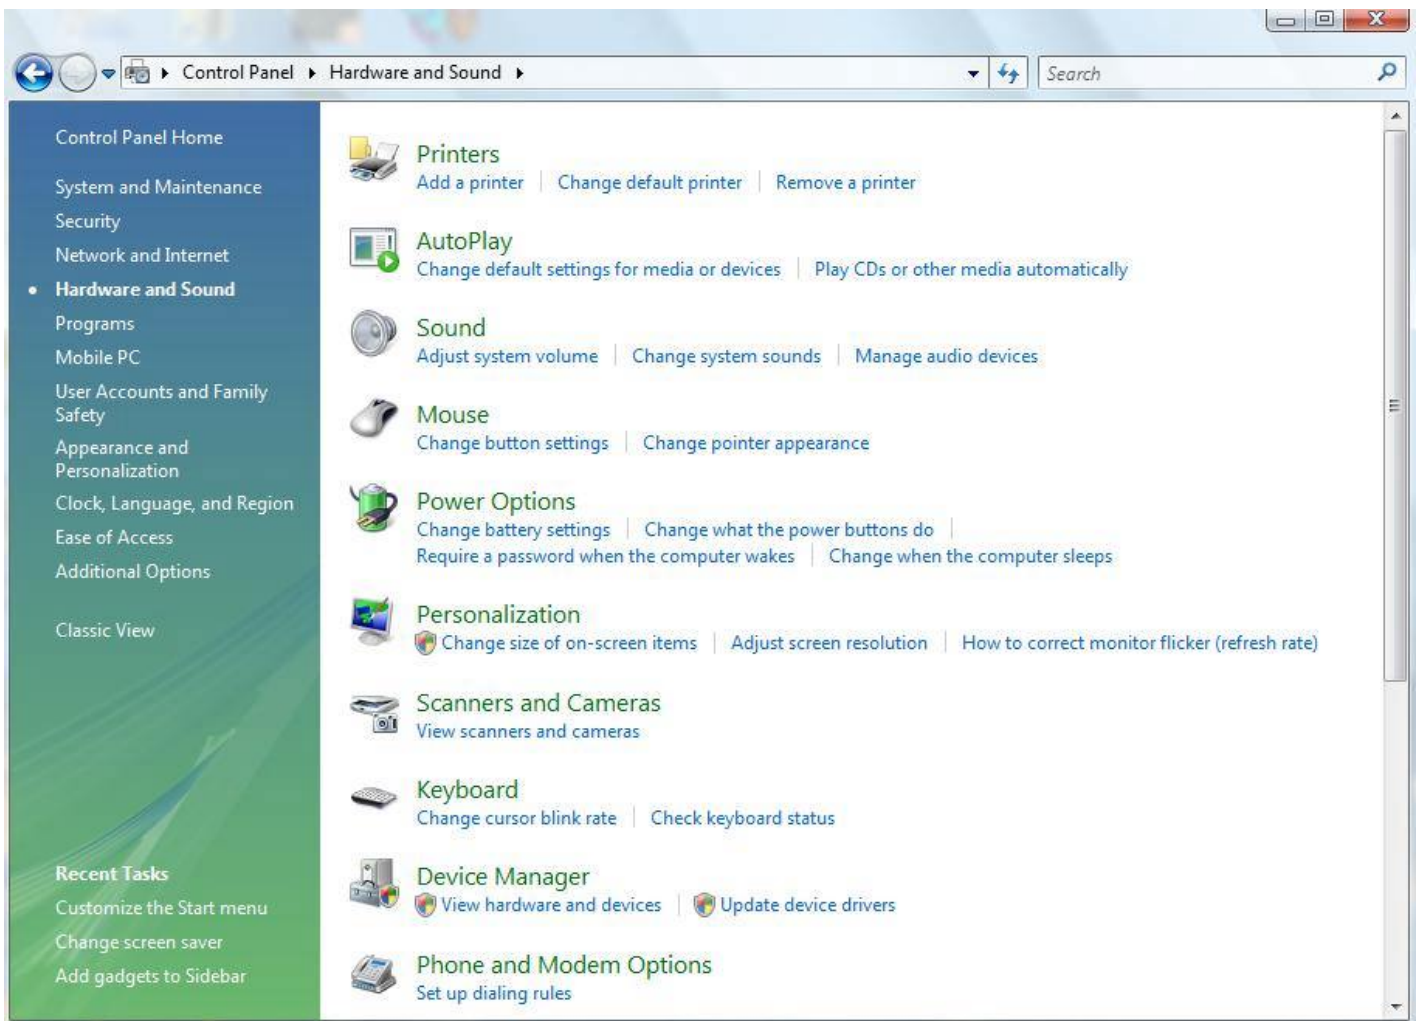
Control Panel ▸ Hardware and Sound ▸

Search

Control Panel Home

System and Maintenance

Security

Network and Internet

Hardware and Sound

Programs

Mobile PC

User Accounts and Family Safety

Appearance and Personalization

Clock, Language, and Region

Ease of Access

Additional Options

Classic View

Recent Tasks

Customize the Start menu

Change screen saver

Add gadgets to Sidebar

Printers
Add a printer | Change default printer | Remove a printer

AutoPlay
Change default settings for media or devices | Play CDs or other media automatically

Sound
Adjust system volume | Change system sounds | Manage audio devices

Mouse
Change button settings | Change pointer appearance

Power Options
Change battery settings | Change what the power buttons do | Require a password when the computer wakes | Change when the computer sleeps

Personalization
Change size of on-screen items | Adjust screen resolution | How to correct monitor flicker (refresh rate)

Scanners and Cameras
View scanners and cameras

Keyboard
Change cursor blink rate | Check keyboard status

Device Manager
View hardware and devices | Update device drivers

Phone and Modem Options
Set up dialing rules